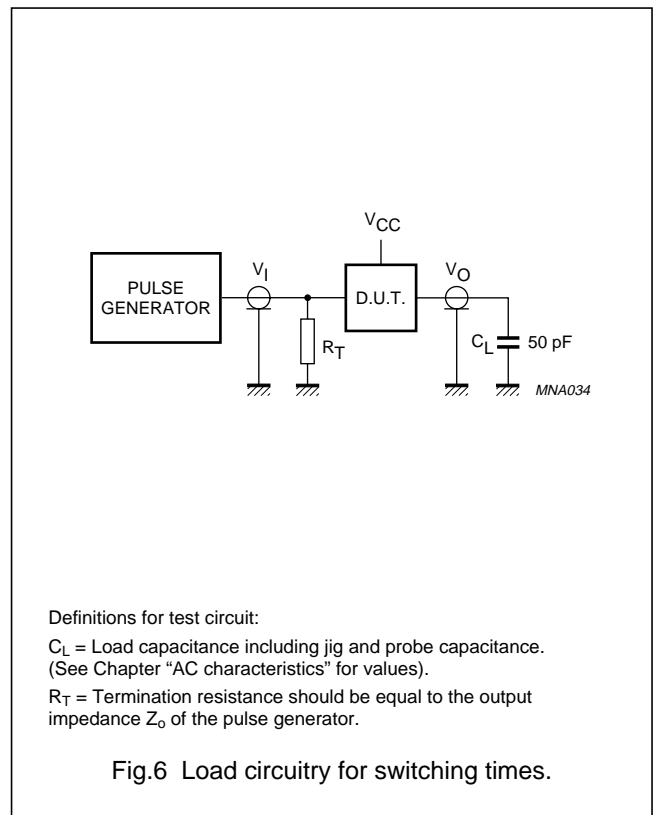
$V_{CC}$

PULSE GENERATOR

$V_I$

D.U.T.

$V_O$

$R_T$

$C_L$

50 pF

MNA034

Definitions for test circuit:

$C_L$ = Load capacitance including jig and probe capacitance. (See Chapter “AC characteristics” for values).

$R_T$ = Termination resistance should be equal to the output impedance $Z_o$ of the pulse generator.

Fig.6 Load circuitry for switching times.